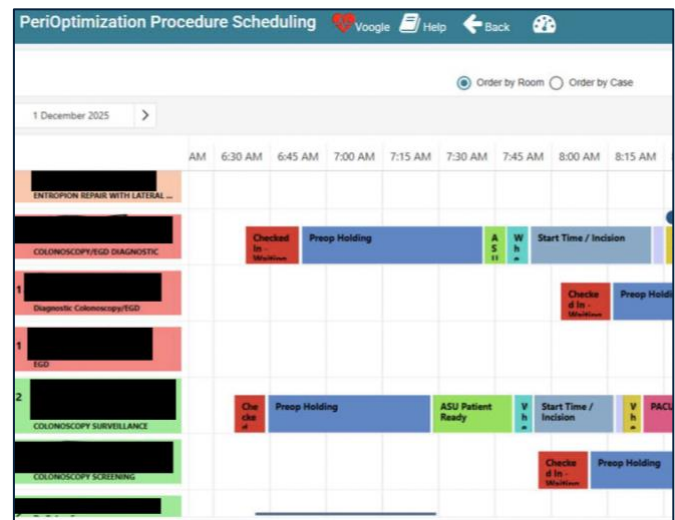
PeriOptimization Procedure Scheduling Voogle Help Back

Order by Room Order by Case

1 December 2025 >

AM 6:30 AM 6:45 AM 7:00 AM 7:15 AM 7:30 AM 7:45 AM 8:00 AM 8:15 AM

ENTROPION REPAIR WITH LATERAL ...

COLONOSCOPY/EGD DIAGNOSTIC

Checked In - Waiting

Preop Holding

A S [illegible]

W h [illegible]

Start Time / Incision

1

Diagnostic Colonoscopy/EGD

Checked In - Waiting

Preop Holdi

1

EGD

2

COLONOSCOPY SURVEILLANCE

Checke d

Preop Holding

ASU Patient Ready

V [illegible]

Start Time / Incision

V h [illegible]

PACU

COLONOSCOPY SCREENING

Checked In - Waiting

Preop Holding